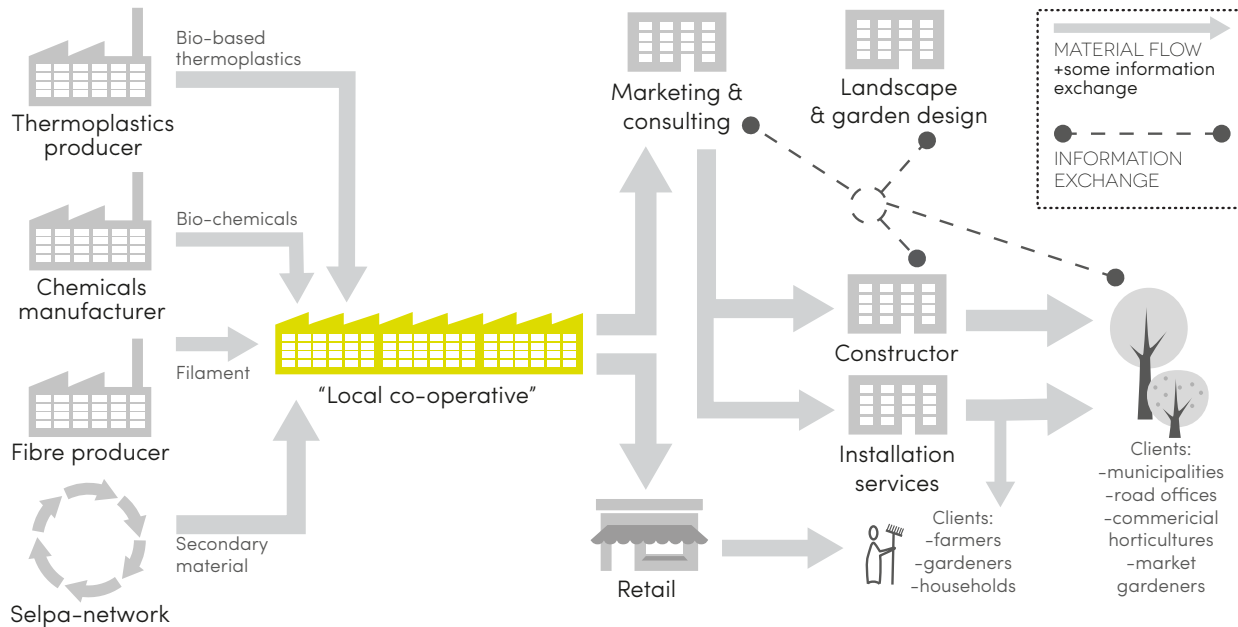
Thermoplastics producer

Bio-based thermoplastics

Chemicals manufacturer

Bio-chemicals

Filament

Fibre producer

Selpa-network

Secondary material

"Local co-operative"

Marketing & consulting

Landscape & garden design

MATERIAL FLOW +some information exchange

INFORMATION EXCHANGE

Constructor

Installation services

Retail

Clients: -farmers -gardeners -households

Clients: -municipalities -road offices -commericial horticultures -market gardeners